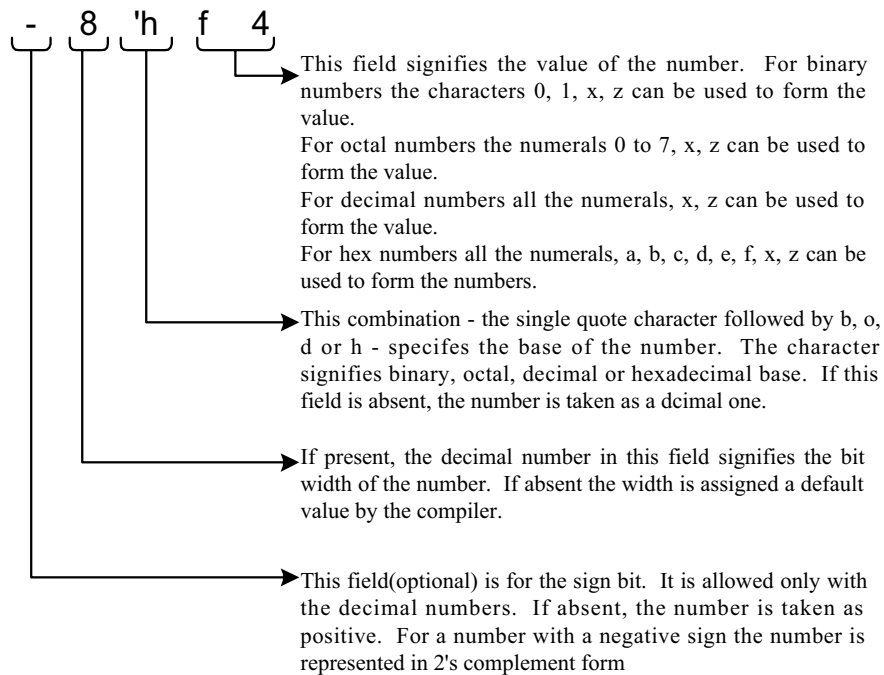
- 8 'h f 4

This field signifies the value of the number. For binary numbers the characters 0, 1, x, z can be used to form the value.
For octal numbers the numerals 0 to 7, x, z can be used to form the value.
For decimal numbers all the numerals, x, z can be used to form the value.
For hex numbers all the numerals, a, b, c, d, e, f, x, z can be used to form the numbers.

This combination - the single quote character followed by b, o, d or h - specifes the base of the number. The character signifies binary, octal, decimal or hexadecimal base. If this field is absent, the number is taken as a dcimal one.

If present, the decimal number in this field signifies the bit width of the number. If absent the width is assigned a default value by the compiler.

This field(optional) is for the sign bit. It is allowed only with the decimal numbers. If absent, the number is taken as positive. For a number with a negative sign the number is represented in 2's complement form